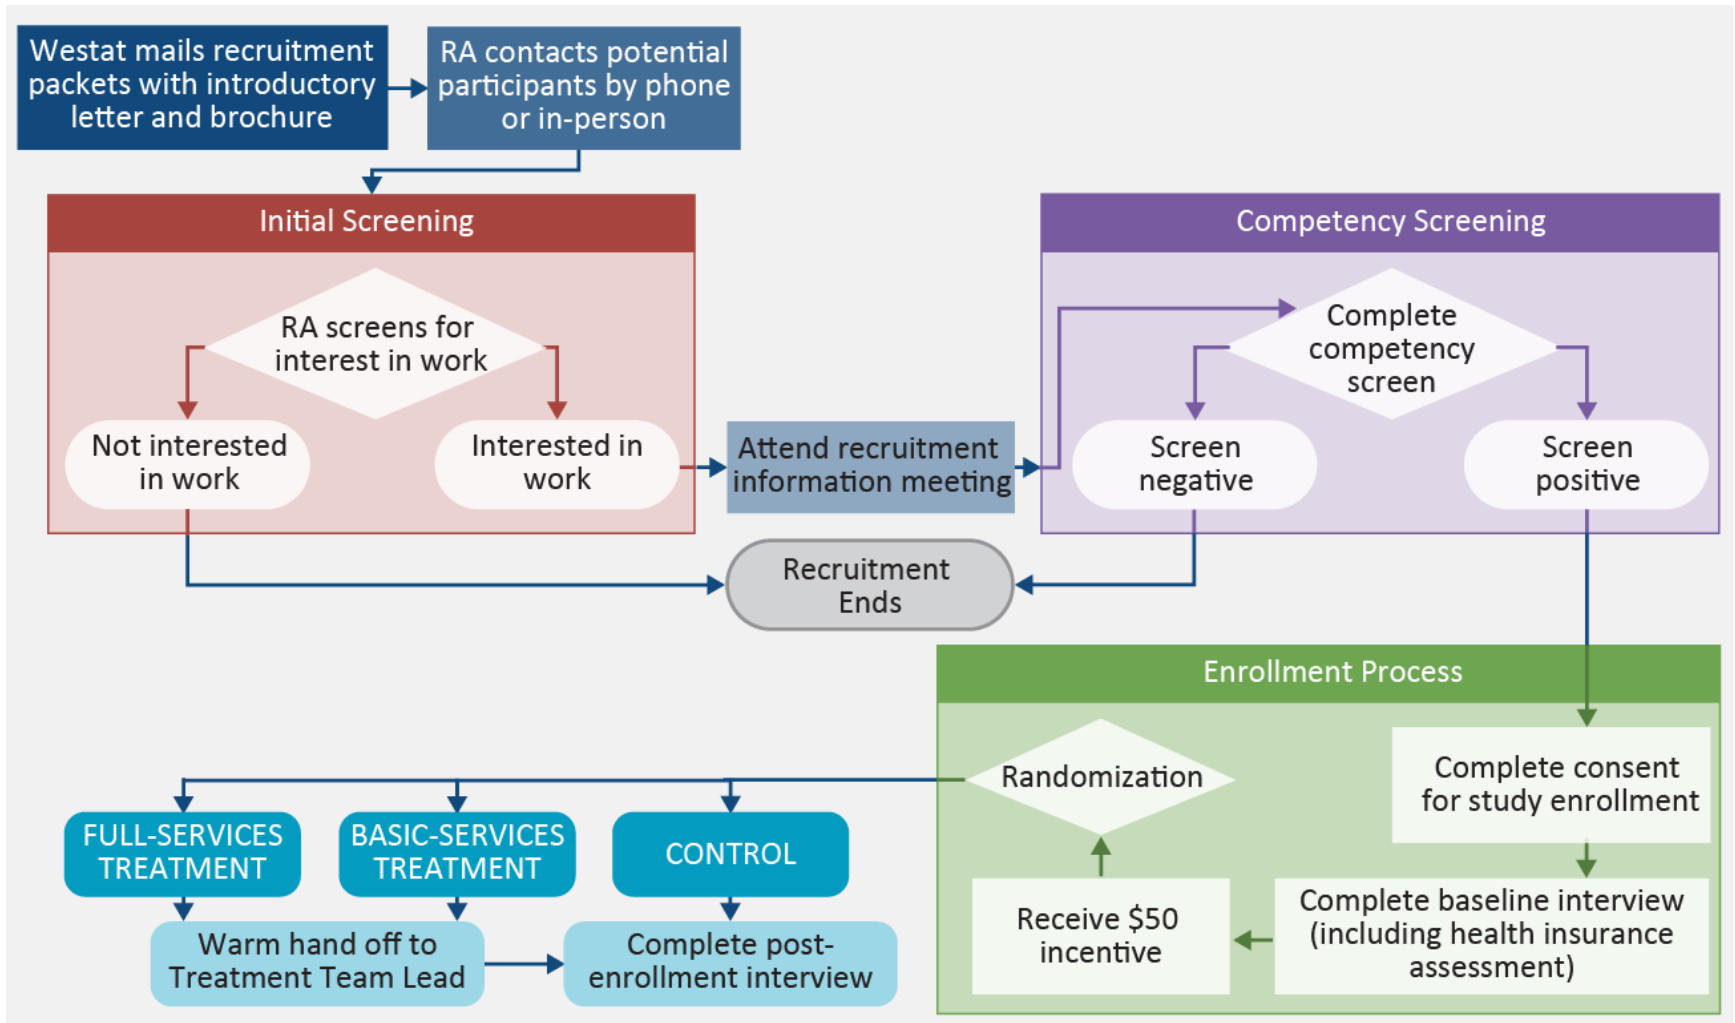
Westat mails recruitment packets with introductory letter and brochure

RA contacts potential participants by phone or in-person

Initial Screening

RA screens for interest in work

Not interested in work

Interested in work

Attend recruitment information meeting

Competency Screening

Complete competency screen

Screen negative

Screen positive

Recruitment Ends

Enrollment Process

Complete consent for study enrollment

Complete baseline interview (including health insurance assessment)

Receive $50 incentive

Randomization

FULL-SERVICES TREATMENT

BASIC-SERVICES TREATMENT

CONTROL

Warm hand off to Treatment Team Lead

Complete post-enrollment interview